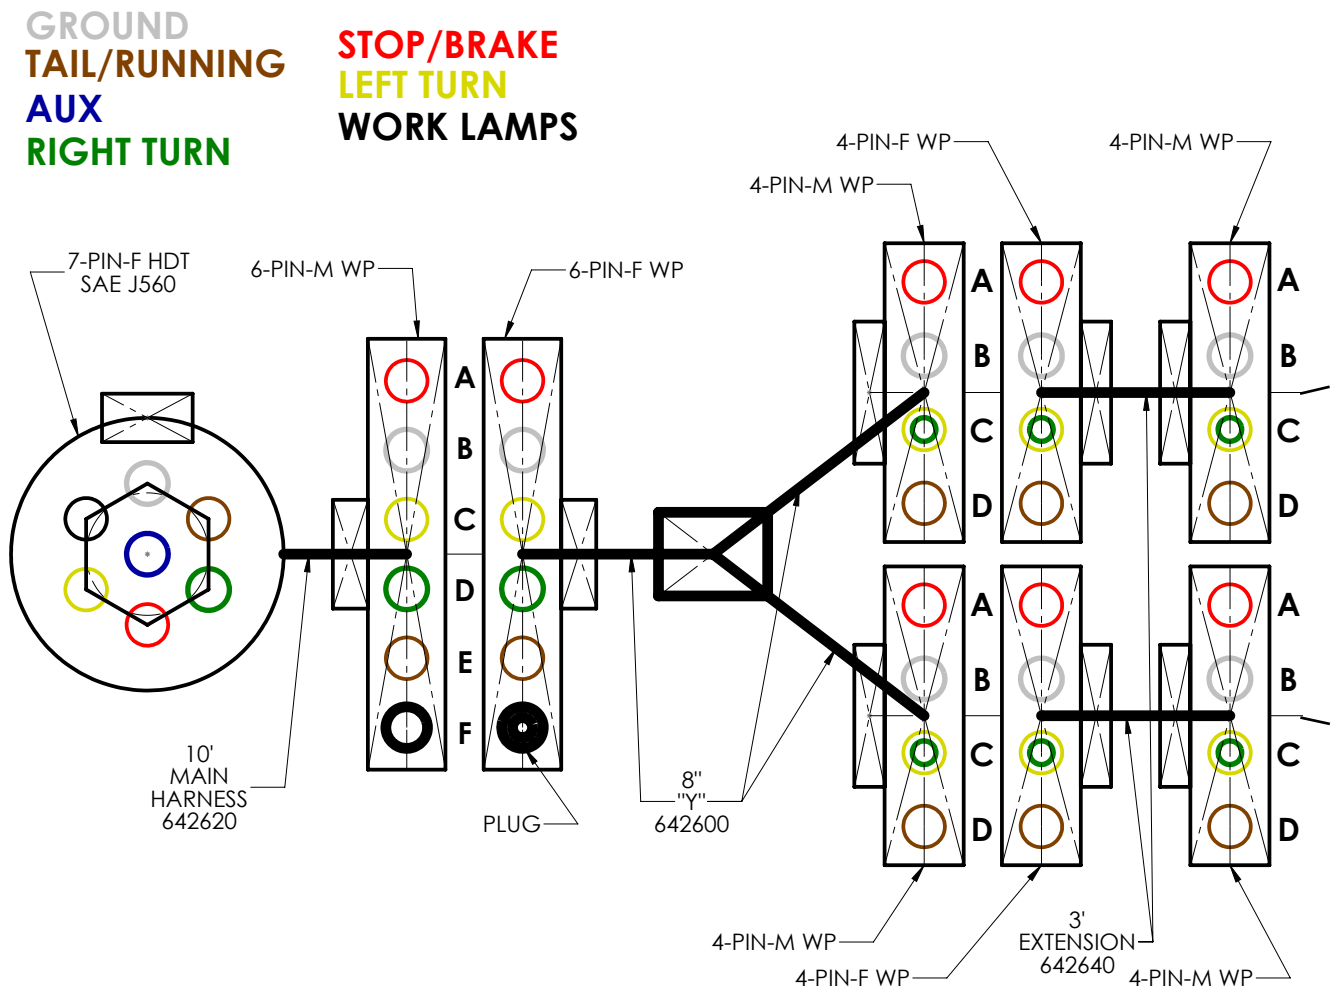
GROUND
TAIL/RUNNING
AUX
RIGHT TURN

STOP/BRAKE
LEFT TURN
WORK LAMPS

4-PIN-F WP
4-PIN-M WP
4-PIN-M WP

7-PIN-F HDT
SAE J560

6-PIN-M WP
6-PIN-F WP

A
B
C
D
E
F

A
B
C
D

A
B
C
D

A
B
C
D

A
B
C
D

10'
MAIN
HARNESS
642620

PLUG

8"
"Y"
642600

4-PIN-M WP
4-PIN-F WP

3'
EXTENSION
642640

4-PIN-M WP